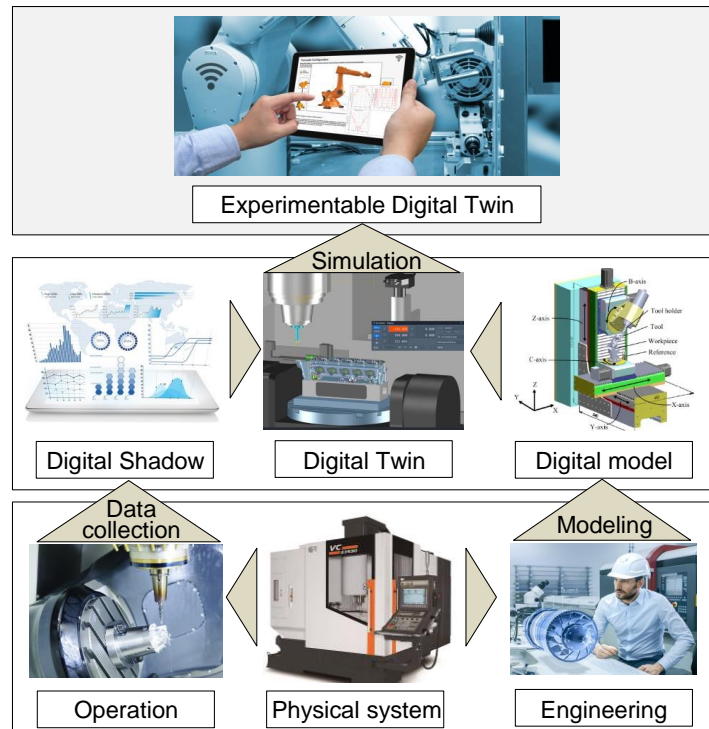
Experimentable Digital Twin

Simulation

B-axis
Tool holder
Tool
Workpiece
Reference
Z-axis
C-axis
X-axis
Y-axis
Z
Y
X

Digital Shadow

Digital Twin

Digital model

Data collection

Modeling

VC

Operation

Physical system

Engineering